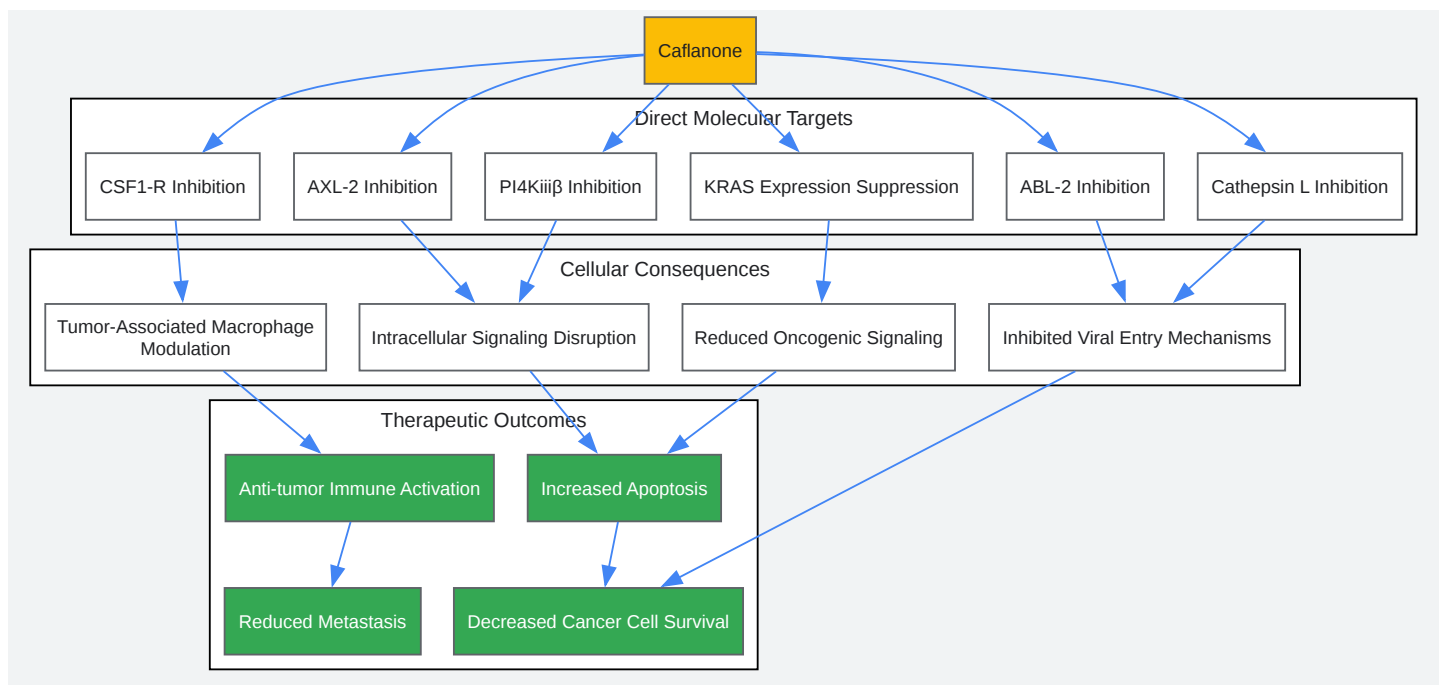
Caflanone

Direct Molecular Targets

CSF1-R Inhibition

AXL-2 Inhibition

PI4Kiiiβ Inhibition

KRAS Expression Suppression

ABL-2 Inhibition

Cathepsin L Inhibition

Cellular Consequences

Tumor-Associated Macrophage Modulation

Intracellular Signaling Disruption

Reduced Oncogenic Signaling

Inhibited Viral Entry Mechanisms

Therapeutic Outcomes

Anti-tumor Immune Activation

Increased Apoptosis

Reduced Metastasis

Decreased Cancer Cell Survival